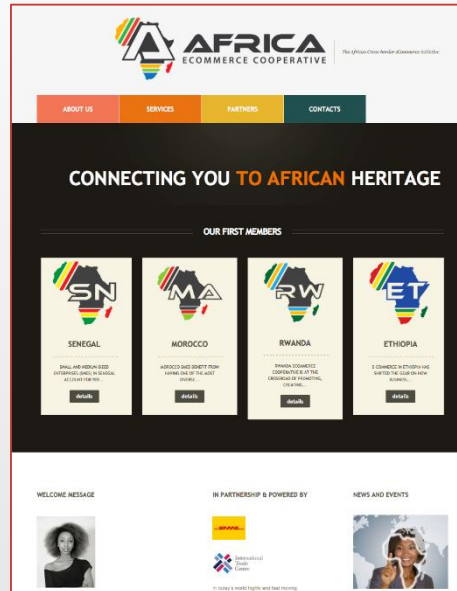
AFRICA
ECOMMERCE COOPERATIVE

The African Cross-border eCommerce Initiative

ABOUT US
SERVICES
PARTNERS
CONTACTS

CONNECTING YOU TO AFRICAN HERITAGE

OUR FIRST MEMBERS

SN
SENEGAL
SMALL AND MEDIUM-SIZED ENTERPRISES (SMES) IN SENEGAL ACCOUNT FOR 90%...
details

MA
MOROCCO
MOROCCO SMES BENEFIT FROM HAVING ONE OF THE MOST DIVERSI...
details

RW
RWANDA
RWANDA ECOMMERCE COOPERATIVE IS AT THE CROSSROAD OF PROMOTING, CREATING...
details

ET
ETHIOPIA
E-COMMERCE IN ETHIOPIA HAS SHIFTED THE GEAR ON NEW BUSINESS...
details

WELCOME MESSAGE

IN PARTNERSHIP & POWERED BY

DHL

International Trade Centre

In today's world fights and fast moving

NEWS AND EVENTS